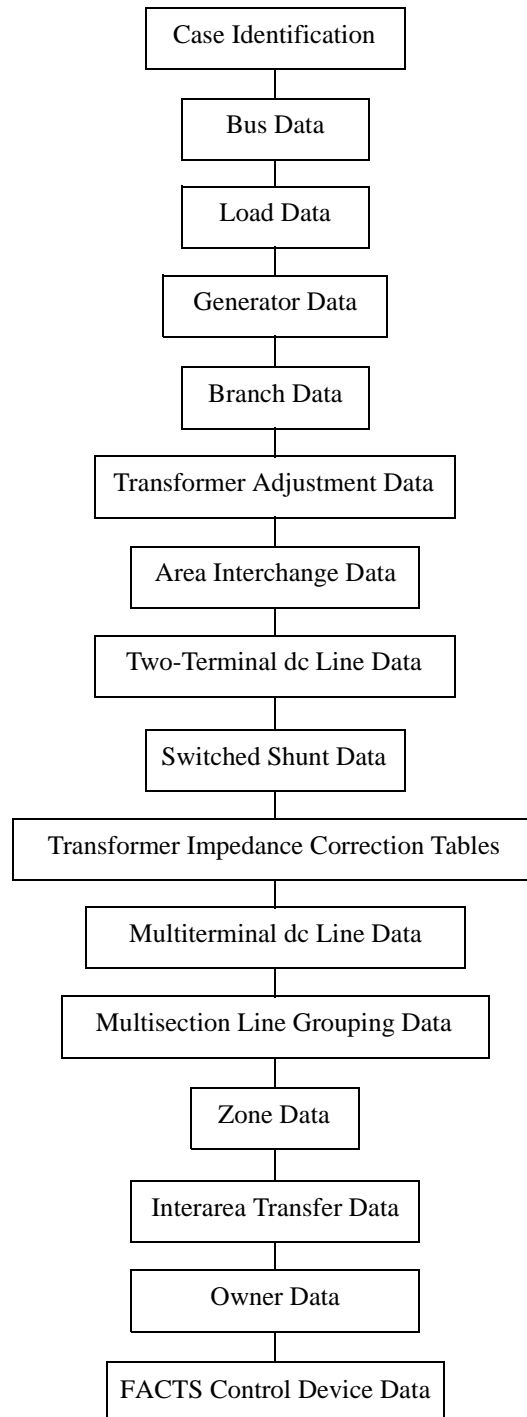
Case Identification

Bus Data

Load Data

Generator Data

Branch Data

Transformer Adjustment Data

Area Interchange Data

Two-Terminal dc Line Data

Switched Shunt Data

Transformer Impedance Correction Tables

Multiterminal dc Line Data

Multisection Line Grouping Data

Zone Data

Interarea Transfer Data

Owner Data

FACTS Control Device Data